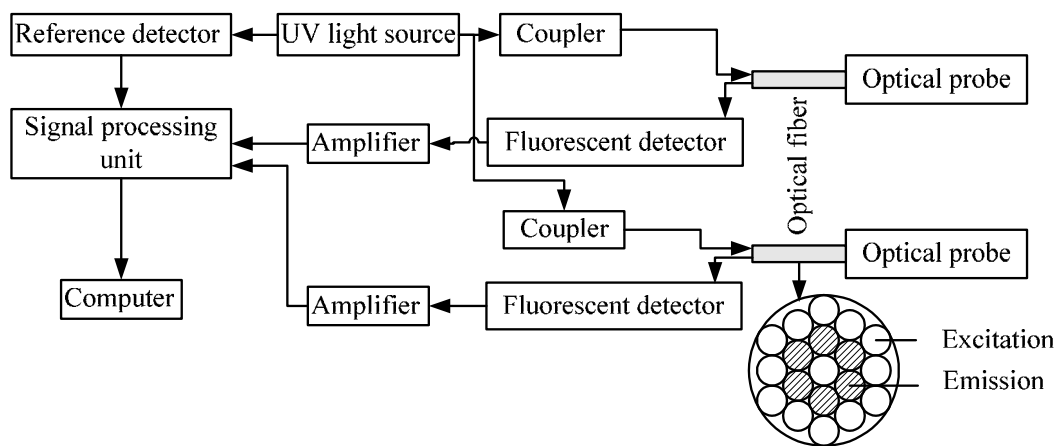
Reference detector
UV light source
Coupler
Optical probe
Signal processing unit
Amplifier
Fluorescent detector
Optical fiber
Coupler
Optical probe
Computer
Amplifier
Fluorescent detector
Excitation
Emission